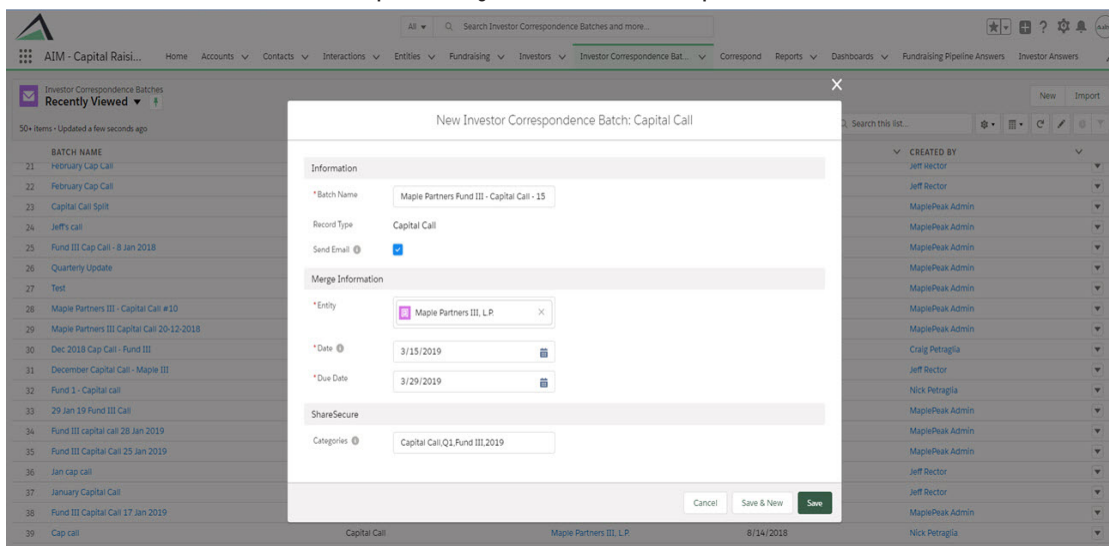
All ▾ Search Investor Correspondence Batches and more...

AIM - Capital Raisi... Home Accounts ∨ Contacts ∨ Interactions ∨ Entities ∨ Fundraising ∨ Investors ∨ Investor Correspondence Bat... ∨ Correspond Reports ∨ Dashboards ∨ Fundraising Pipeline Answers Investor Answers

Investor Correspondence Batches
Recently Viewed ▾

New Import

50+ items • Updated a few seconds ago

Search this list...

| | BATCH NAME | | | | CREATED BY |
|---|---|---|---|---|---|
| 21 | February Cap Call | | | | Jeff Rector |
| 22 | February Cap Call | | | | Jeff Rector |
| 23 | Capital Call Split | | | | MaplePeak Admin |
| 24 | Jeff's call | | | | MaplePeak Admin |
| 25 | Fund III Cap Call - 8 Jan 2018 | | | | MaplePeak Admin |
| 26 | Quarterly Update | | | | MaplePeak Admin |
| 27 | Test | | | | MaplePeak Admin |
| 28 | Maple Partners III - Capital Call #10 | | | | MaplePeak Admin |
| 29 | Maple Partners III Capital Call 20-12-2018 | | | | MaplePeak Admin |
| 30 | Dec 2018 Cap Call - Fund III | | | | Craig Petraglia |
| 31 | December Capital Call - Maple III | | | | Jeff Rector |
| 32 | Fund 1 - Capital call | | | | Nick Petraglia |
| 33 | 29 Jan 19 Fund III Call | | | | MaplePeak Admin |
| 34 | Fund III capital call 28 Jan 2019 | | | | MaplePeak Admin |
| 35 | Fund III Capital Call 25 Jan 2019 | | | | MaplePeak Admin |
| 36 | Jan cap call | | | | Jeff Rector |
| 37 | January Capital Call | | | | Jeff Rector |
| 38 | Fund III Capital Call 17 Jan 2019 | | | | MaplePeak Admin |
| 39 | Cap call | Capital Call | Maple Partners III, L.P. | 8/14/2018 | Nick Petraglia |

New Investor Correspondence Batch: Capital Call

Information

*Batch Name: Maple Partners Fund III - Capital Call - 15

Record Type: Capital Call

Send Email

Merge Information

*Entity: Maple Partners III, L.P.

*Date: 3/15/2019

*Due Date: 3/29/2019

ShareSecure

Categories: Capital Call,Q1,Fund III,2019

Cancel Save & New Save